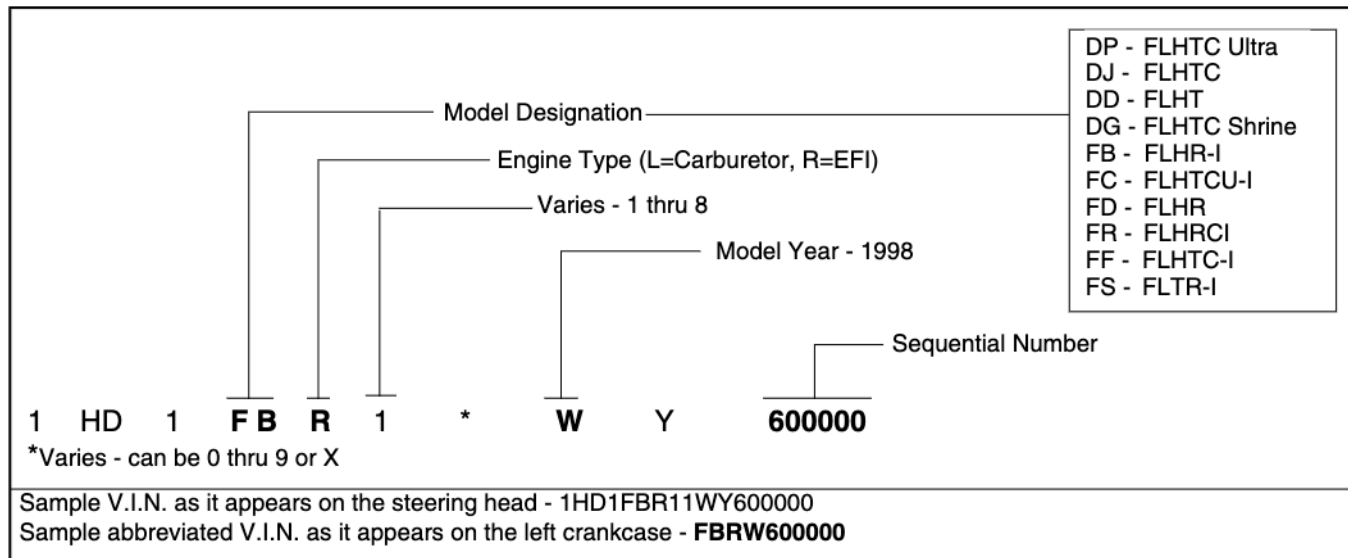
DP - FLHTC Ultra
DJ - FLHTC
DD - FLHT
DG - FLHTC Shrine
FB - FLHR-I
FC - FLHTCU-I
FD - FLHR
FR - FLHRCI
FF - FLHTC-I
FS - FLTR-I

Model Designation

Engine Type (L=Carburetor, R=EFI)

Varies - 1 thru 8

Model Year - 1998

Sequential Number

1 HD 1 **F B** **R** 1 * **W** Y **600000**

*Varies - can be 0 thru 9 or X

Sample V.I.N. as it appears on the steering head - 1HD1FBR11WY600000
Sample abbreviated V.I.N. as it appears on the left crankcase - **FBRW600000**